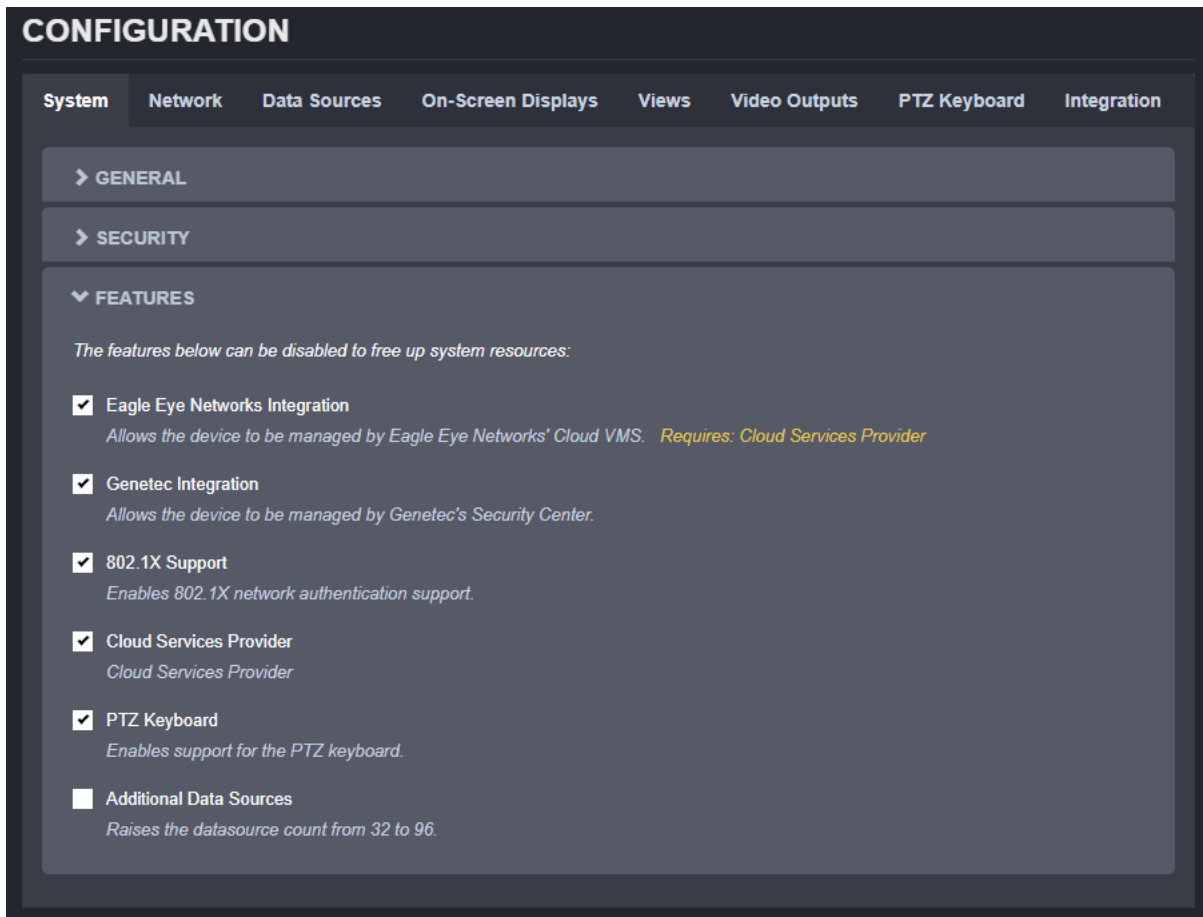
CONFIGURATION

System Network Data Sources On-Screen Displays Views Video Outputs PTZ Keyboard Integration

> GENERAL

> SECURITY

FEATURES

The features below can be disabled to free up system resources:

Eagle Eye Networks Integration
Allows the device to be managed by Eagle Eye Networks' Cloud VMS. Requires: Cloud Services Provider

Genetec Integration
Allows the device to be managed by Genetec's Security Center.

802.1X Support
Enables 802.1X network authentication support.

Cloud Services Provider
Cloud Services Provider

PTZ Keyboard
Enables support for the PTZ keyboard.

Additional Data Sources
Raises the datasource count from 32 to 96.